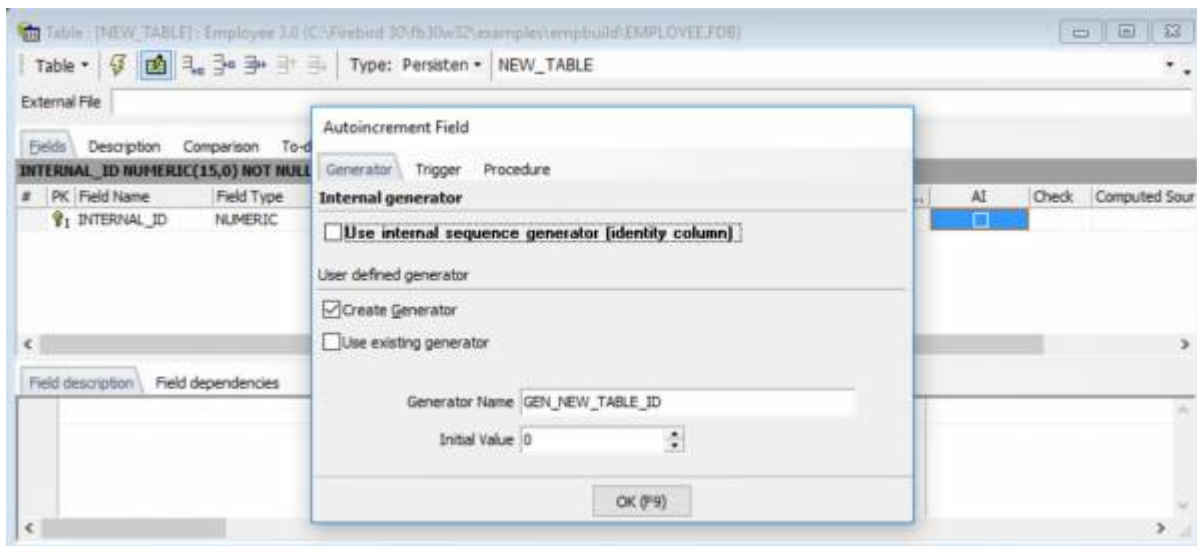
Table : [NEW_TABLE] : Employee 3.0 (C:\Firebird 30\fb30w32\examples\empbuild\EMPLOYEE.FDB)

Table ▾ Type: Persisten ▾ NEW_TABLE

External File

Fields Description Comparison To-d

INTERNAL_ID NUMERIC(15,0) NOT NULL

| # | PK | Field Name | Field Type | AI | Check | Computed Sour |
|---|---|---|---|---|---|---|
| | 1 | INTERNAL_ID | NUMERIC | | | |

Field description Field dependencies

Autoincrement Field

Generator Trigger Procedure

Internal generator

Use internal sequence generator [identity column]

User defined generator

Create Generator

Use existing generator

Generator Name GEN_NEW_TABLE_ID

Initial Value 0

OK (F9)